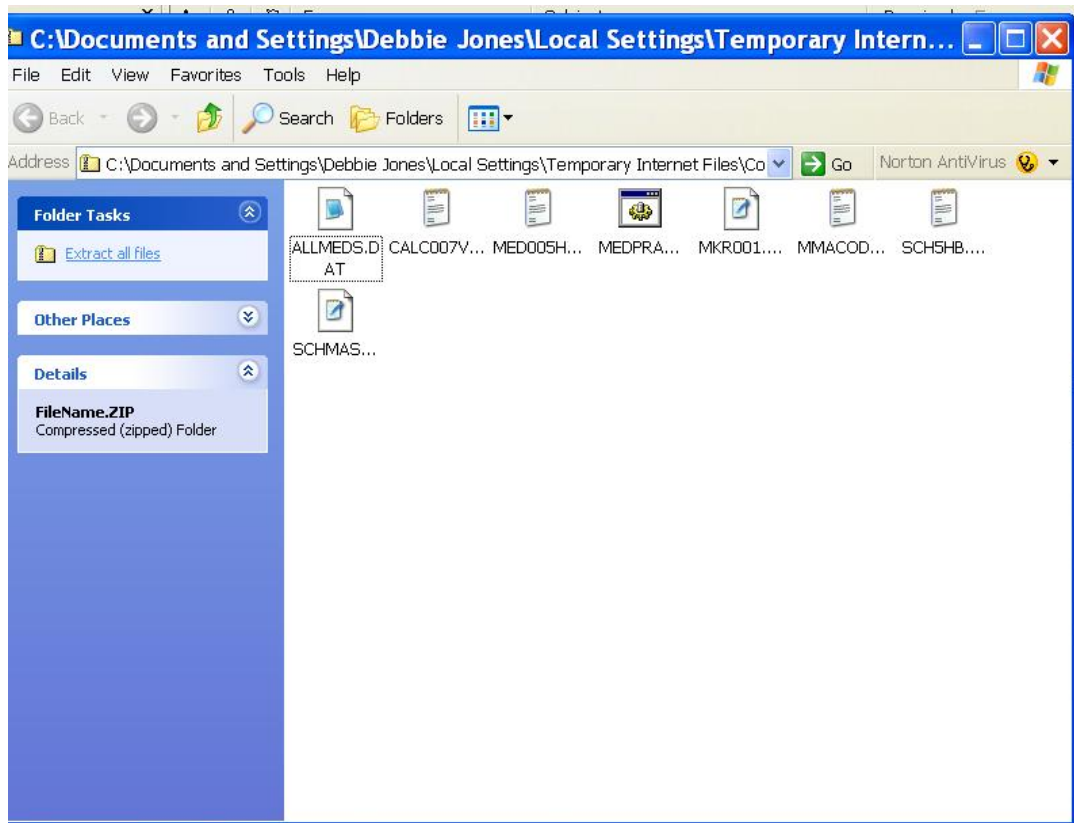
C:\Documents and Settings\Debbie Jones\Local Settings\Temporary Intern...

File Edit View Favorites Tools Help

Back Search Folders

Address C:\Documents and Settings\Debbie Jones\Local Settings\Temporary Internet Files\Co Go Norton AntiVirus

Folder Tasks

Extract all files

Other Places

Details

FileName.ZIP
Compressed (zipped) Folder

ALLMEDS.DAT CALC007V... MED005H... MEDPRA... MKR001.... MMACOD... SCH5HB....

SCHMAS...